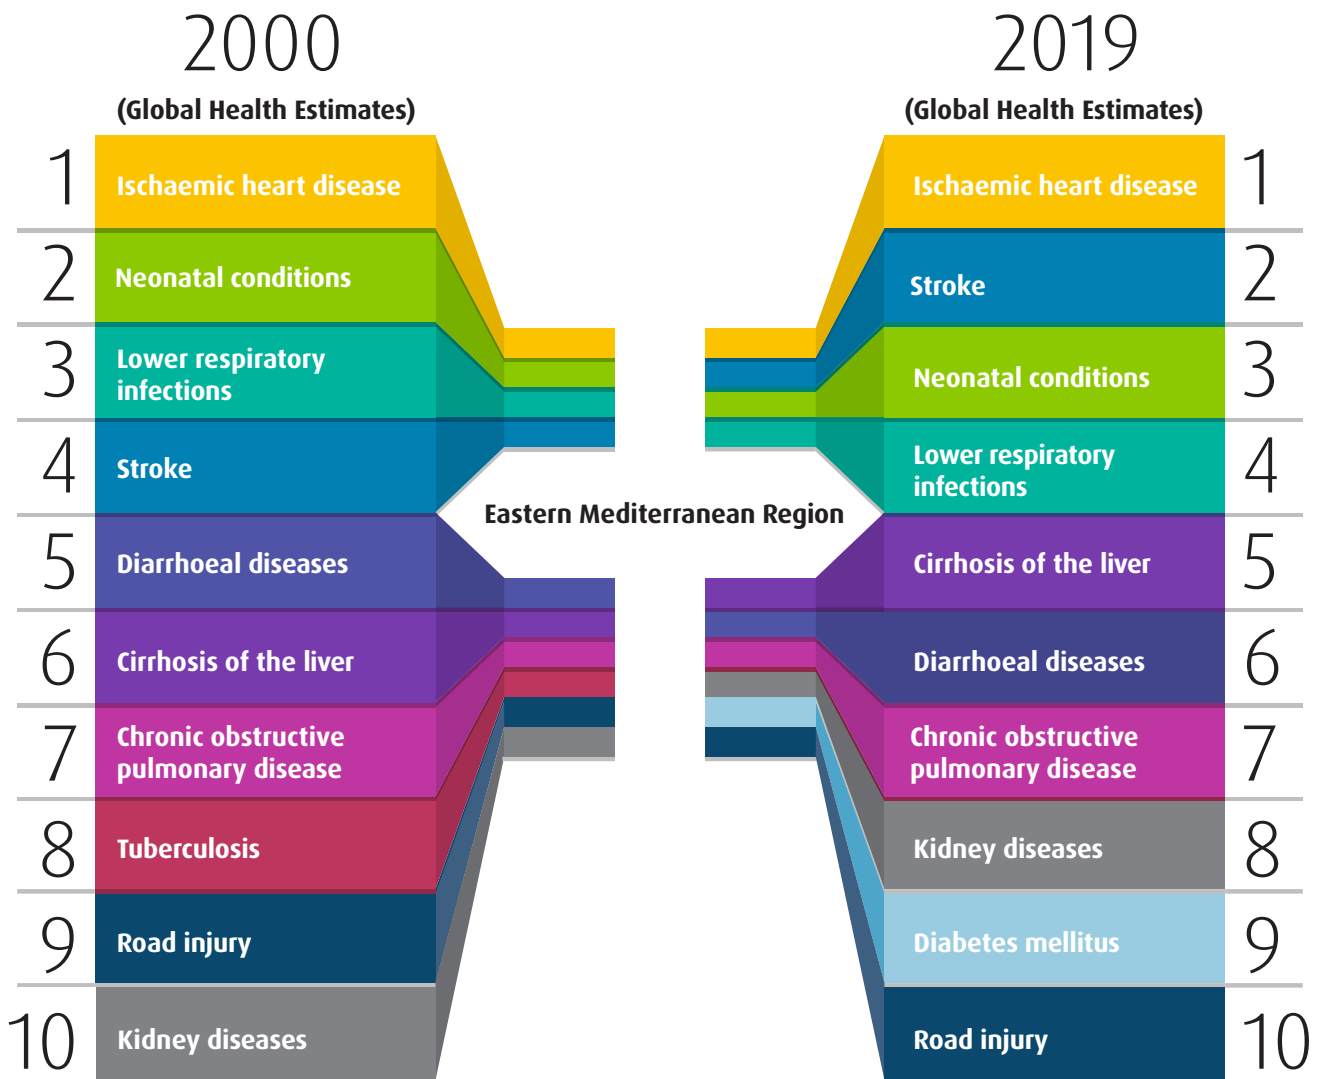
2000
(Global Health Estimates)

2019
(Global Health Estimates)

1 Ischaemic heart disease
2 Neonatal conditions
3 Lower respiratory infections
4 Stroke
5 Diarrhoeal diseases
6 Cirrhosis of the liver
7 Chronic obstructive pulmonary disease
8 Tuberculosis
9 Road injury
10 Kidney diseases

Eastern Mediterranean Region

Ischaemic heart disease 1
Stroke 2
Neonatal conditions 3
Lower respiratory infections 4
Cirrhosis of the liver 5
Diarrhoeal diseases 6
Chronic obstructive pulmonary disease 7
Kidney diseases 8
Diabetes mellitus 9
Road injury 10